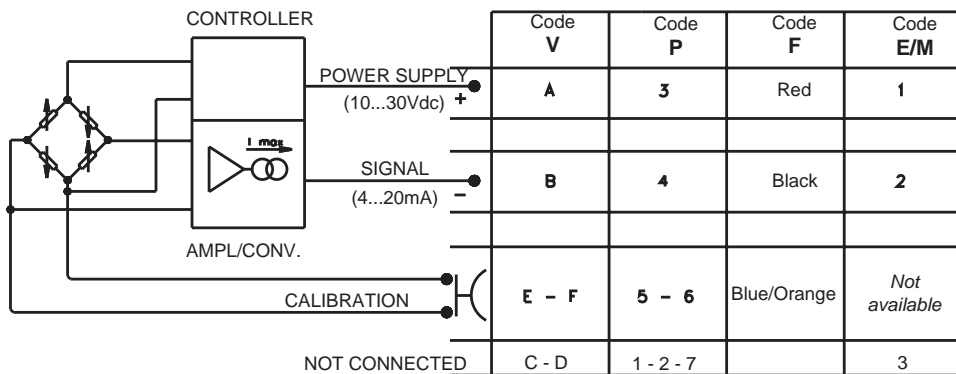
CONTROLLER

POWER SUPPLY
(10...30Vdc) +

I mag

SIGNAL
(4...20mA) −

AMPL/CONV.

CALIBRATION

NOT CONNECTED

| Code V | Code P | Code F | Code E/M |
|---|---|---|---|
| A | 3 | Red | 1 |
| | | | |
| B | 4 | Black | 2 |
| | | | |
| E - F | 5 - 6 | Blue/Orange | Not available |
| C - D | 1 - 2 - 7 | | 3 |